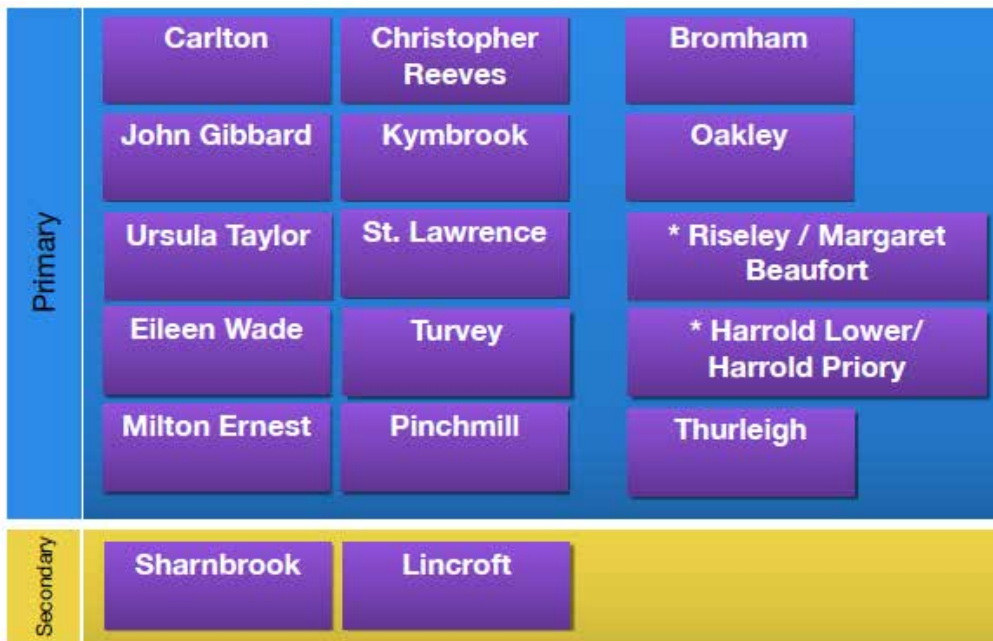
Primary

Carlton

Christopher Reeves

Bromham

John Gibbard

Kymbrook

Oakley

Ursula Taylor

St. Lawrence

* Riseley / Margaret Beaufort

Eileen Wade

Turvey

* Harrold Lower/ Harrold Priory

Milton Ernest

Pinchmill

Thurleigh

Secondary

Sharnbrook

Lincroft